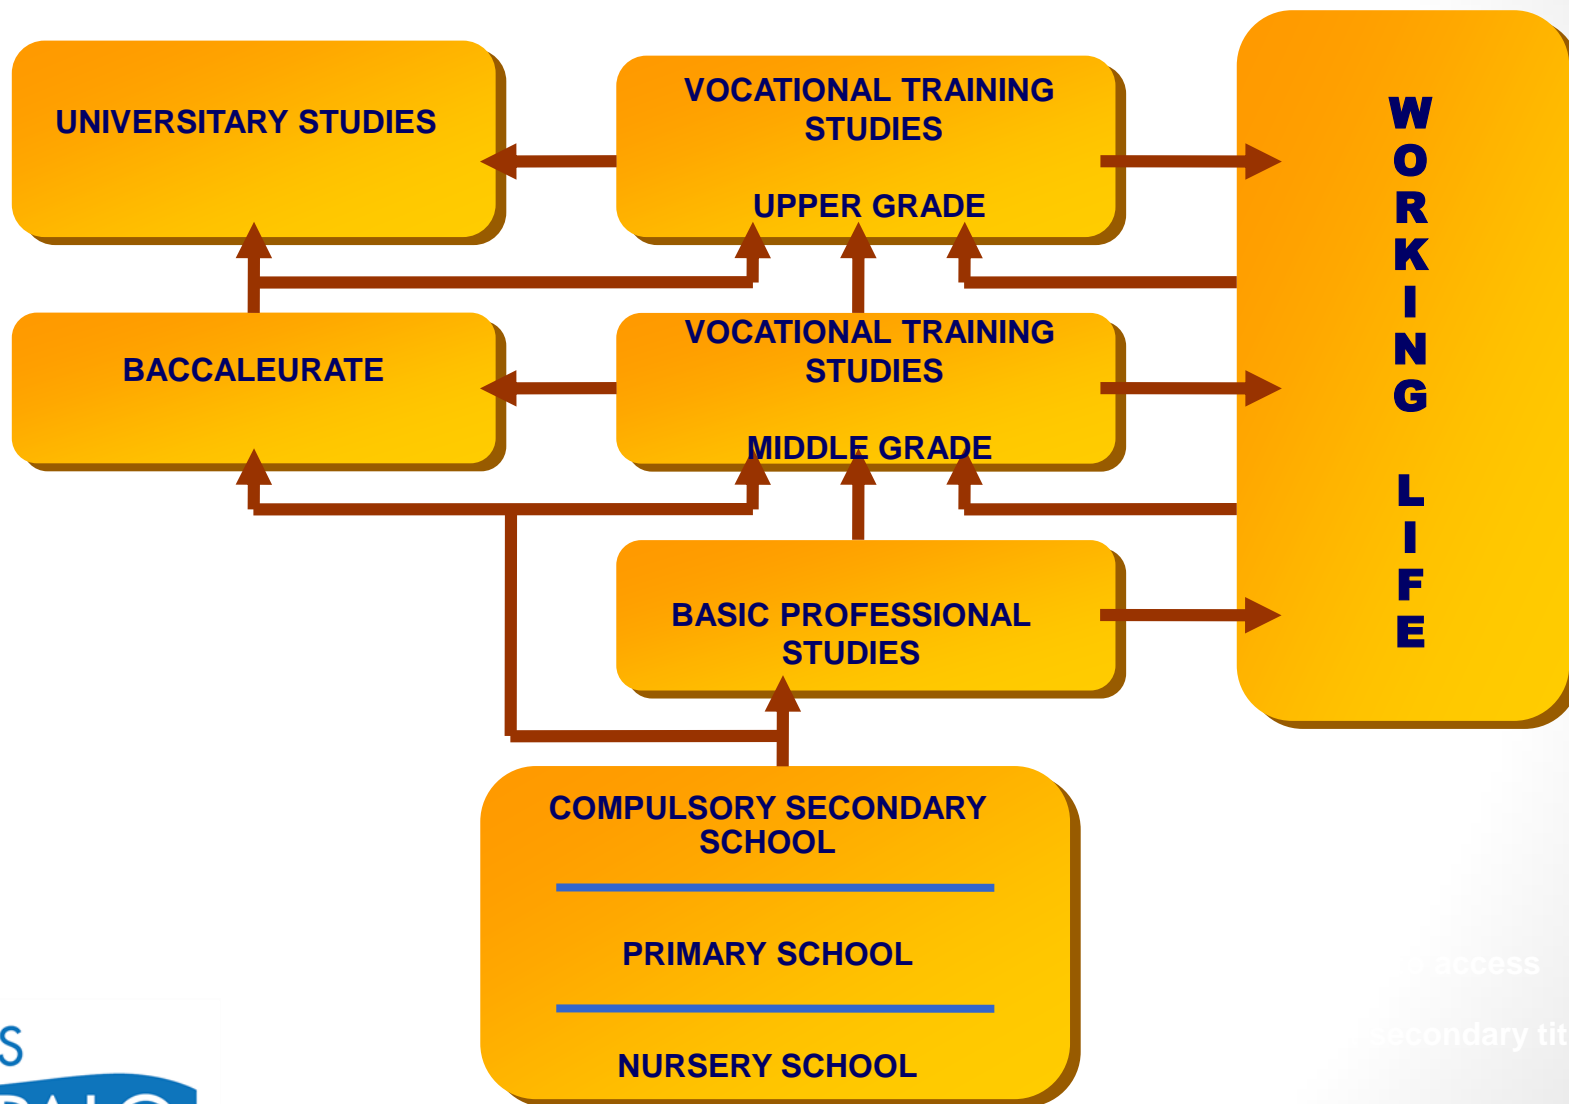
UNIVERSITARY STUDIES

VOCATIONAL TRAINING STUDIES

UPPER GRADE

WORKING LIFE

BACCALEURATE

VOCATIONAL TRAINING STUDIES

MIDDLE GRADE

BASIC PROFESSIONAL STUDIES

COMPULSORY SECONDARY SCHOOL

PRIMARY SCHOOL

NURSERY SCHOOL

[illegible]access

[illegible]econdary tit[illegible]